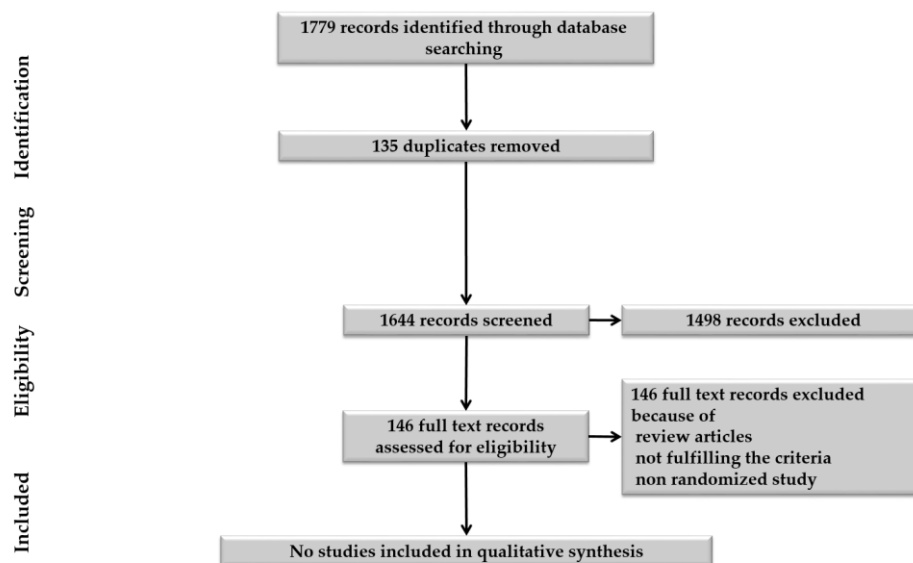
Identification

Screening

Eligibility

Included

1779 records identified through database searching

135 duplicates removed

1644 records screened

1498 records excluded

146 full text records assessed for eligibility

146 full text records excluded because of
review articles
not fulfilling the criteria
non randomized study

No studies included in qualitative synthesis